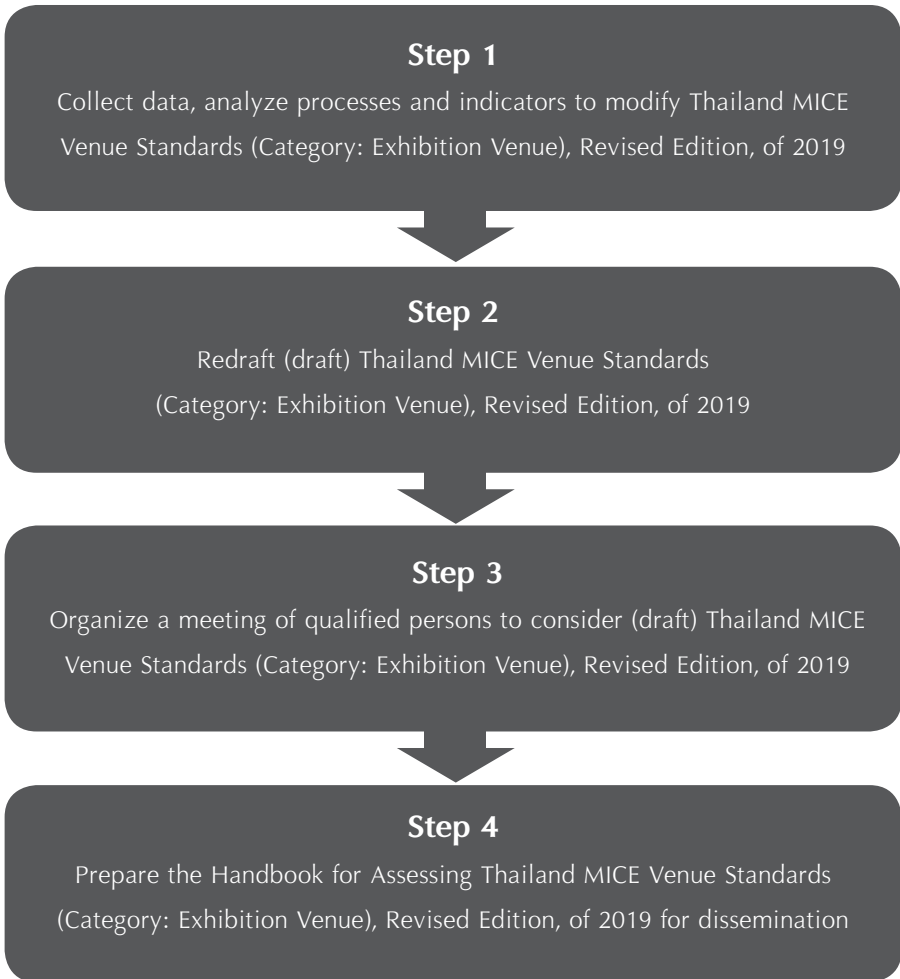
Step 1
Collect data, analyze processes and indicators to modify Thailand MICE Venue Standards (Category: Exhibition Venue), Revised Edition, of 2019

Step 2
Redraft (draft) Thailand MICE Venue Standards (Category: Exhibition Venue), Revised Edition, of 2019

Step 3
Organize a meeting of qualified persons to consider (draft) Thailand MICE Venue Standards (Category: Exhibition Venue), Revised Edition, of 2019

Step 4
Prepare the Handbook for Assessing Thailand MICE Venue Standards (Category: Exhibition Venue), Revised Edition, of 2019 for dissemination